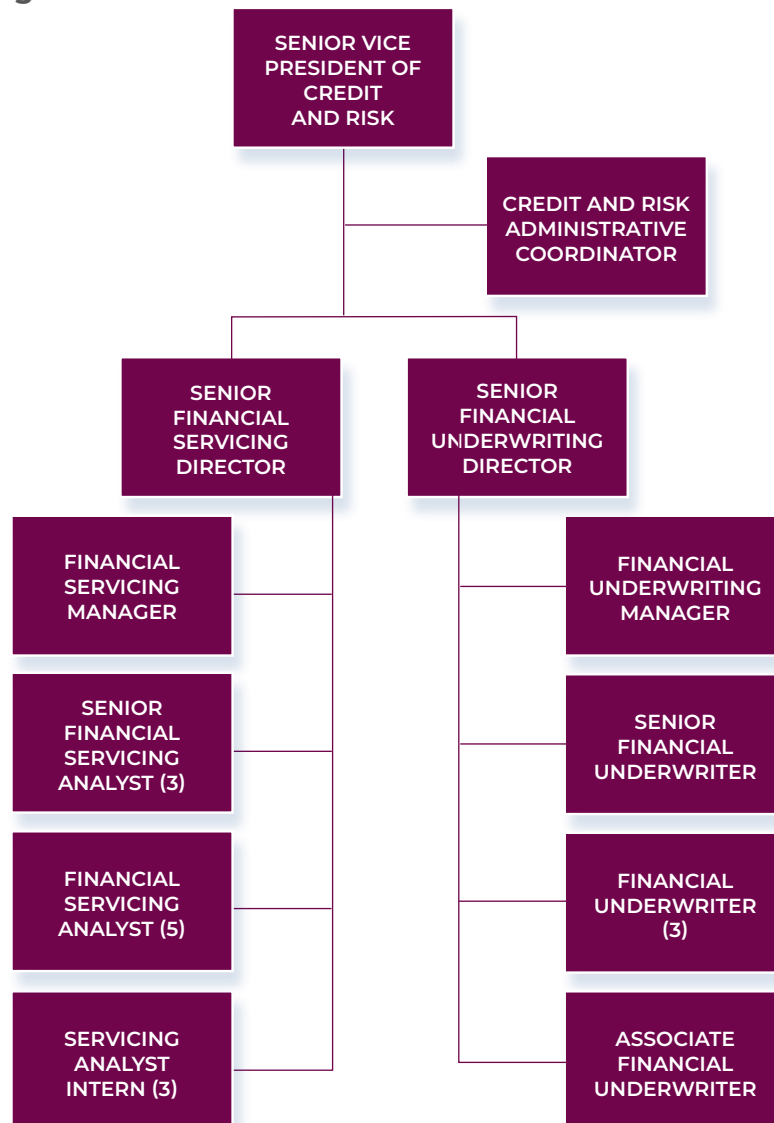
SENIOR VICE PRESIDENT OF CREDIT AND RISK

CREDIT AND RISK ADMINISTRATIVE COORDINATOR

SENIOR FINANCIAL SERVICING DIRECTOR

SENIOR FINANCIAL UNDERWRITING DIRECTOR

FINANCIAL SERVICING MANAGER

SENIOR FINANCIAL SERVICING ANALYST (3)

FINANCIAL SERVICING ANALYST (5)

SERVICING ANALYST INTERN (3)

FINANCIAL UNDERWRITING MANAGER

SENIOR FINANCIAL UNDERWRITER

FINANCIAL UNDERWRITER (3)

ASSOCIATE FINANCIAL UNDERWRITER